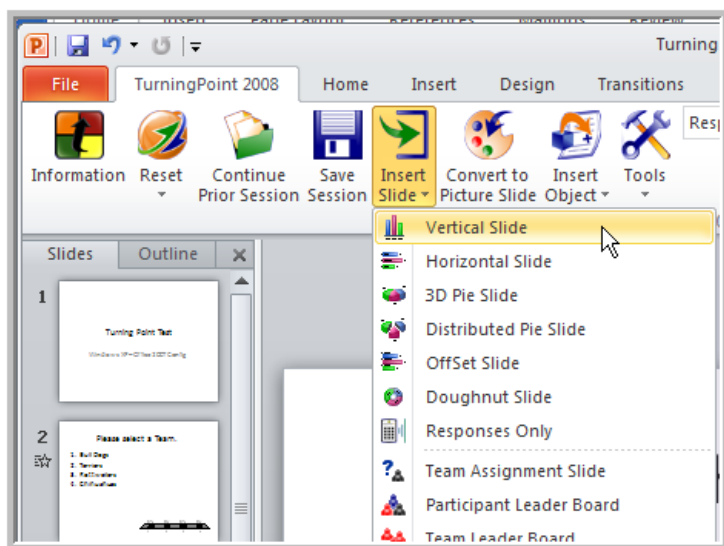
Turning

File | TurningPoint 2008 | Home | Insert | Design | Transitions

Information | Reset | Continue Prior Session | Save Session | Insert Slide | Convert to Picture Slide | Insert Object | Tools

Resp

Slides | Outline

1

Turning Point Test

Windows XP+Office 2007 Config

2

Please select a Team.

1. Bull Dogs
2. Terriers
3. Rottweilers
4. Chihuahuas

Vertical Slide
Horizontal Slide
3D Pie Slide
Distributed Pie Slide
OffSet Slide
Doughnut Slide
Responses Only
Team Assignment Slide
Participant Leader Board
Team Leader Board